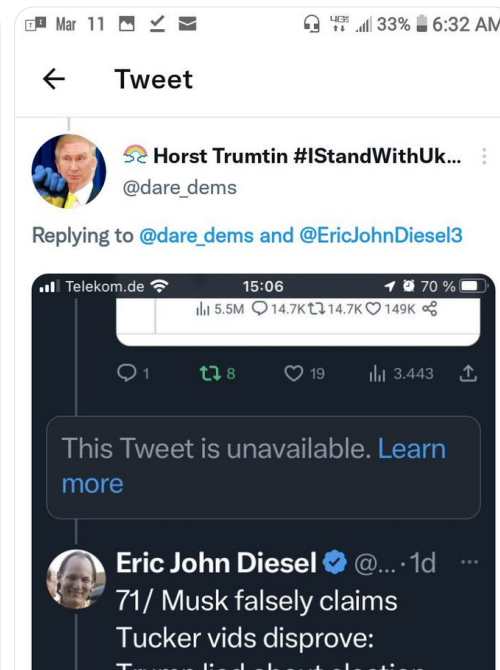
Mar 11

33% 6:32 AM

Tweet

Horst Trumtin #IStandWithUk...
@dare_dems

Replying to @dare_dems and @EricJohnDiesel3

Telekom.de 15:06 70 %

5.5M 14.7K 14.7K 149K

1 8 19 3.443

This Tweet is unavailable. Learn more

Eric John Diesel @... · 1d
71/ Musk falsely claims Tucker vids disprove:
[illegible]